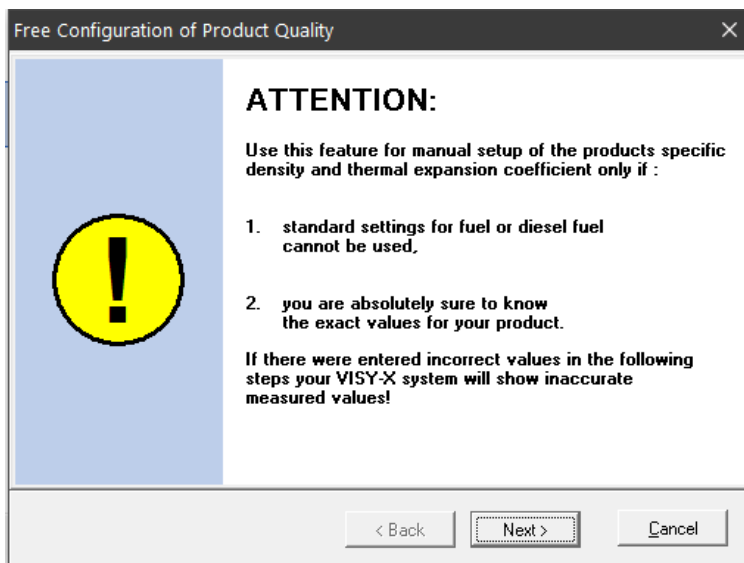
Free Configuration of Product Quality

ATTENTION:

Use this feature for manual setup of the products specific density and thermal expansion coefficient only if :

1. standard settings for fuel or diesel fuel cannot be used,

2. you are absolutely sure to know the exact values for your product.

If there were entered incorrect values in the following steps your VISY-X system will show inaccurate measured values!

< Back

Next >

Cancel